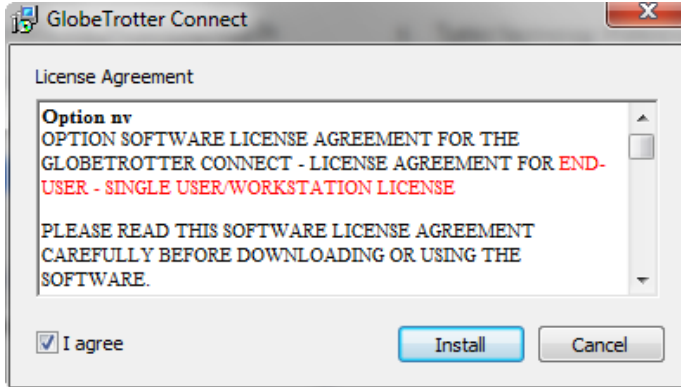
GlobeTrotter Connect

License Agreement

Option nv
OPTION SOFTWARE LICENSE AGREEMENT FOR THE GLOBETROTTER CONNECT - LICENSE AGREEMENT FOR END-USER - SINGLE USER/WORKSTATION LICENSE

PLEASE READ THIS SOFTWARE LICENSE AGREEMENT CAREFULLY BEFORE DOWNLOADING OR USING THE SOFTWARE.

I agree

Install

Cancel